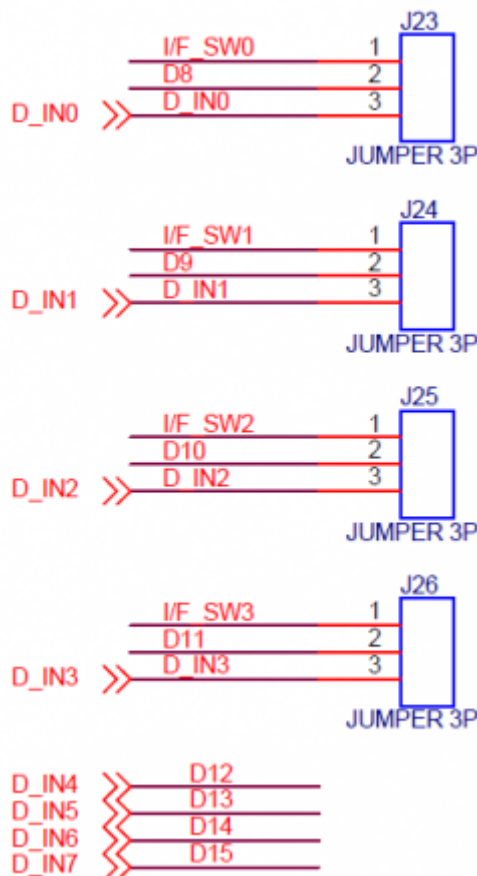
J23
I/F_SW0 1
D8 2
D_IN0 D_IN0 3
JUMPER 3P

J24
I/F_SW1 1
D9 2
D_IN1 D_IN1 3
JUMPER 3P

J25
I/F_SW2 1
D10 2
D_IN2 D_IN2 3
JUMPER 3P

J26
I/F_SW3 1
D11 2
D_IN3 D_IN3 3
JUMPER 3P

D_IN4 D12
D_IN5 D13
D_IN6 D14
D_IN7 D15